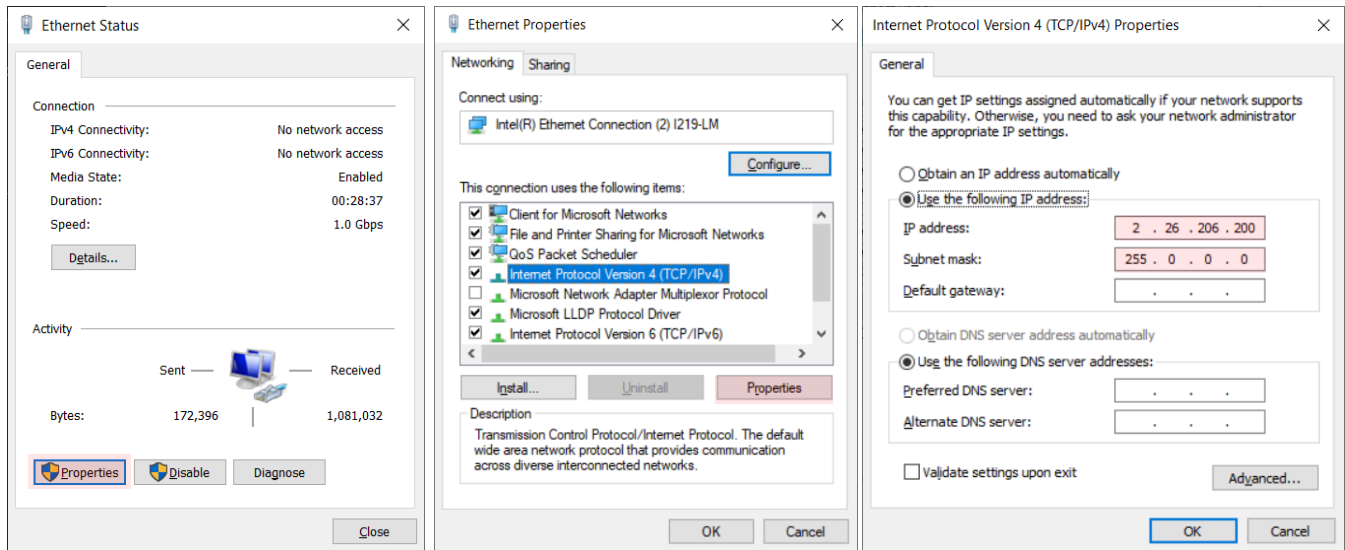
Ethernet Status

General

Connection

IPv4 Connectivity: No network access

IPv6 Connectivity: No network access

Media State: Enabled

Duration: 00:28:37

Speed: 1.0 Gbps

Details...

Activity

Sent — Received

Bytes: 172,396 | 1,081,032

Properties

Disable

Diagnose

Close

Ethernet Properties

Networking Sharing

Connect using:

Intel(R) Ethernet Connection (2) I219-LM

Configure...

This connection uses the following items:

Client for Microsoft Networks

File and Printer Sharing for Microsoft Networks

QoS Packet Scheduler

Internet Protocol Version 4 (TCP/IPv4)

Microsoft Network Adapter Multiplexor Protocol

Microsoft LLDP Protocol Driver

Internet Protocol Version 6 (TCP/IPv6)

Install...

Uninstall

Properties

Description

Transmission Control Protocol/Internet Protocol. The default wide area network protocol that provides communication across diverse interconnected networks.

OK

Cancel

Internet Protocol Version 4 (TCP/IPv4) Properties

General

You can get IP settings assigned automatically if your network supports this capability. Otherwise, you need to ask your network administrator for the appropriate IP settings.

Obtain an IP address automatically

Use the following IP address:

IP address: 2 . 26 . 206 . 200

Subnet mask: 255 . 0 . 0 . 0

Default gateway: . . .

Obtain DNS server address automatically

Use the following DNS server addresses:

Preferred DNS server: . . .

Alternate DNS server: . . .

Validate settings upon exit

Advanced...

OK

Cancel